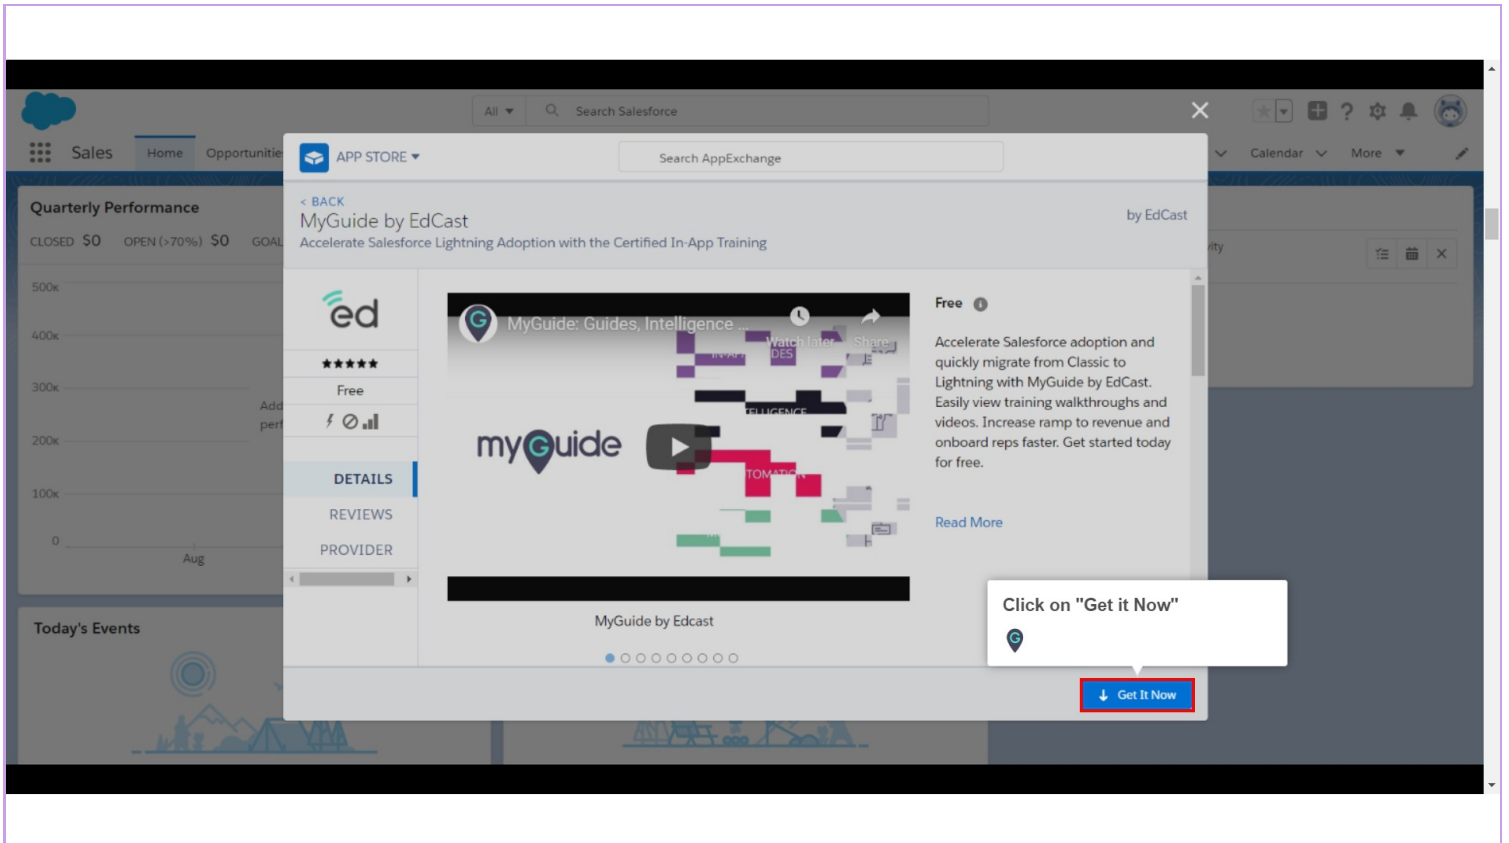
All ▾ Search Salesforce

Sales Home Opportunitie

Calendar More

Quarterly Performance

CLOSED $0 OPEN (>70%) $0 GOAL

500k
400k
300k
200k
100k
0

Add
perf

Aug

Today's Events

APP STORE ▾

Search AppExchange

< BACK
MyGuide by EdCast
Accelerate Salesforce Lightning Adoption with the Certified In-App Training

by EdCast

ed

★★★★★

Free

DETAILS
REVIEWS
PROVIDER

MyGuide: Guides, Intelligence ...

Watch later Share

myGuide

MyGuide by Edcast

Free

Accelerate Salesforce adoption and quickly migrate from Classic to Lightning with MyGuide by EdCast. Easily view training walkthroughs and videos. Increase ramp to revenue and onboard reps faster. Get started today for free.

Read More

Click on "Get it Now"

Get It Now